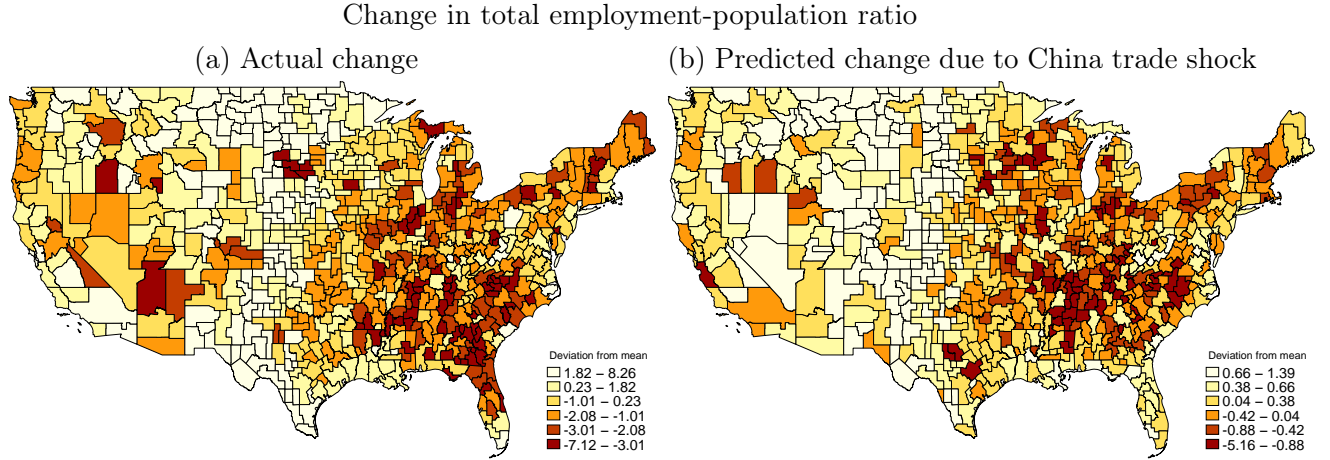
Change in total employment-population ratio

(a) Actual change

Deviation from mean
1.82 – 8.26
0.23 – 1.82
-1.01 – 0.23
-2.08 – -1.01
-3.01 – -2.08
-7.12 – -3.01

(b) Predicted change due to China trade shock

Deviation from mean
0.66 – 1.39
0.38 – 0.66
0.04 – 0.38
-0.42 – 0.04
-0.88 – -0.42
-5.16 – -0.88